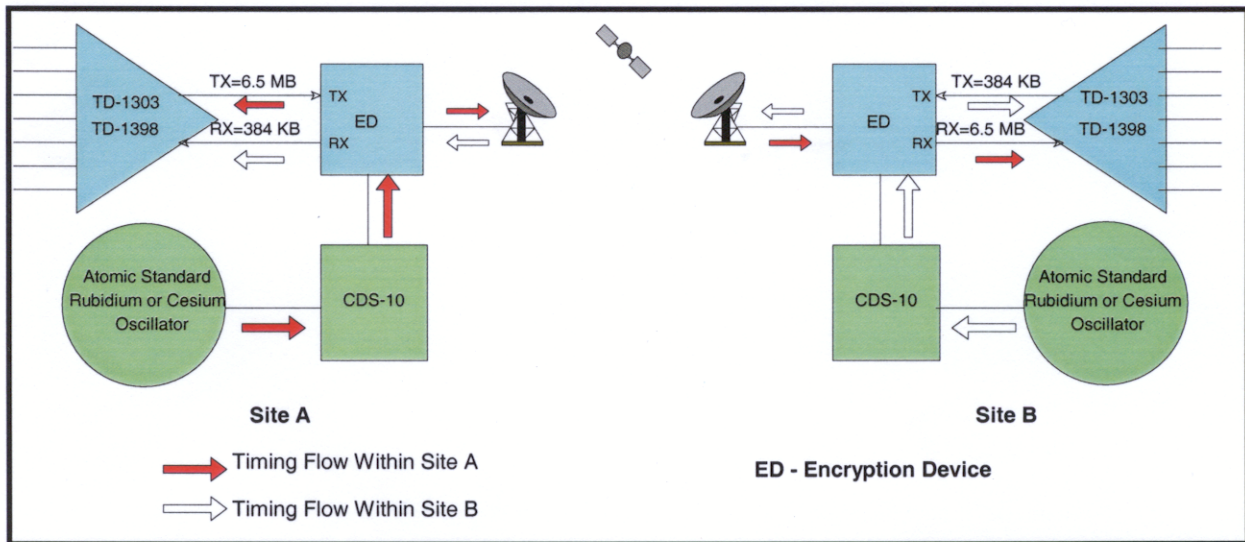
TD-1303
TD-1398

TX=6.5 MB

RX=384 KB

TX

ED

RX

Atomic Standard
Rubidium or Cesium
Oscillator

CDS-10

Site A

ED

TX

RX

TX=384 KB

RX=6.5 MB

TD-1303
TD-1398

CDS-10

Atomic Standard
Rubidium or Cesium
Oscillator

Site B

Timing Flow Within Site A

Timing Flow Within Site B

ED - Encryption Device